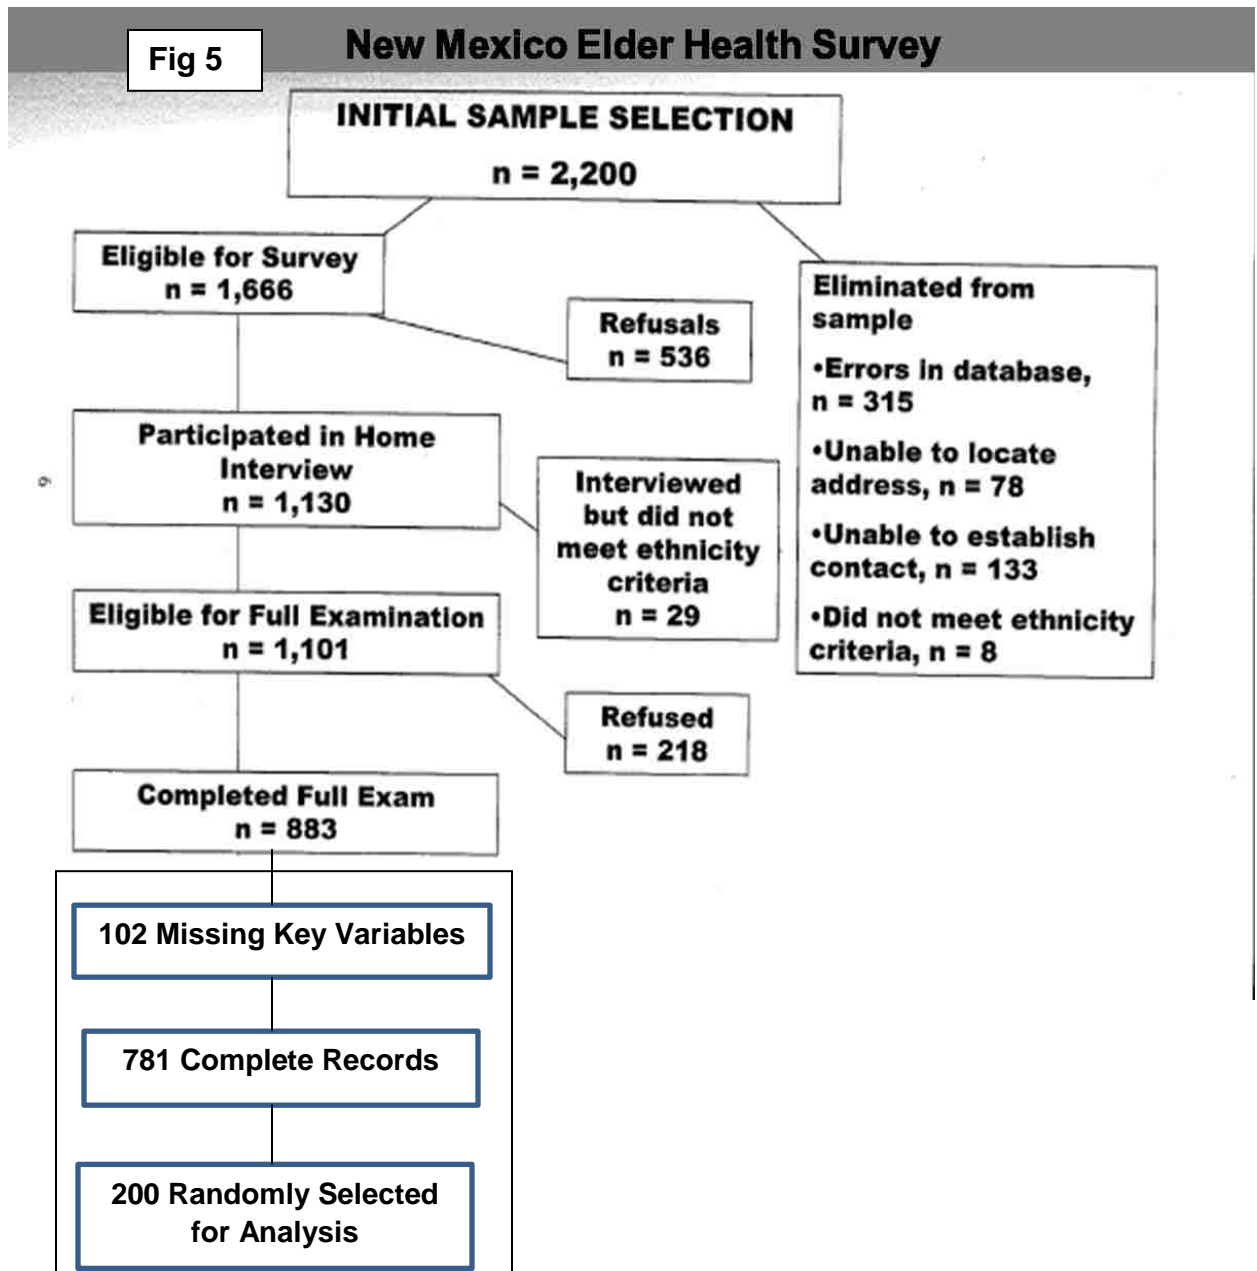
Fig 5

New Mexico Elder Health Survey

INITIAL SAMPLE SELECTION
n = 2,200

Eligible for Survey
n = 1,666

Refusals
n = 536

Eliminated from sample

•Errors in database, n = 315

•Unable to locate address, n = 78

•Unable to establish contact, n = 133

•Did not meet ethnicity criteria, n = 8

Participated in Home Interview
n = 1,130

Interviewed but did not meet ethnicity criteria
n = 29

Eligible for Full Examination
n = 1,101

Refused
n = 218

Completed Full Exam
n = 883

102 Missing Key Variables

781 Complete Records

200 Randomly Selected for Analysis